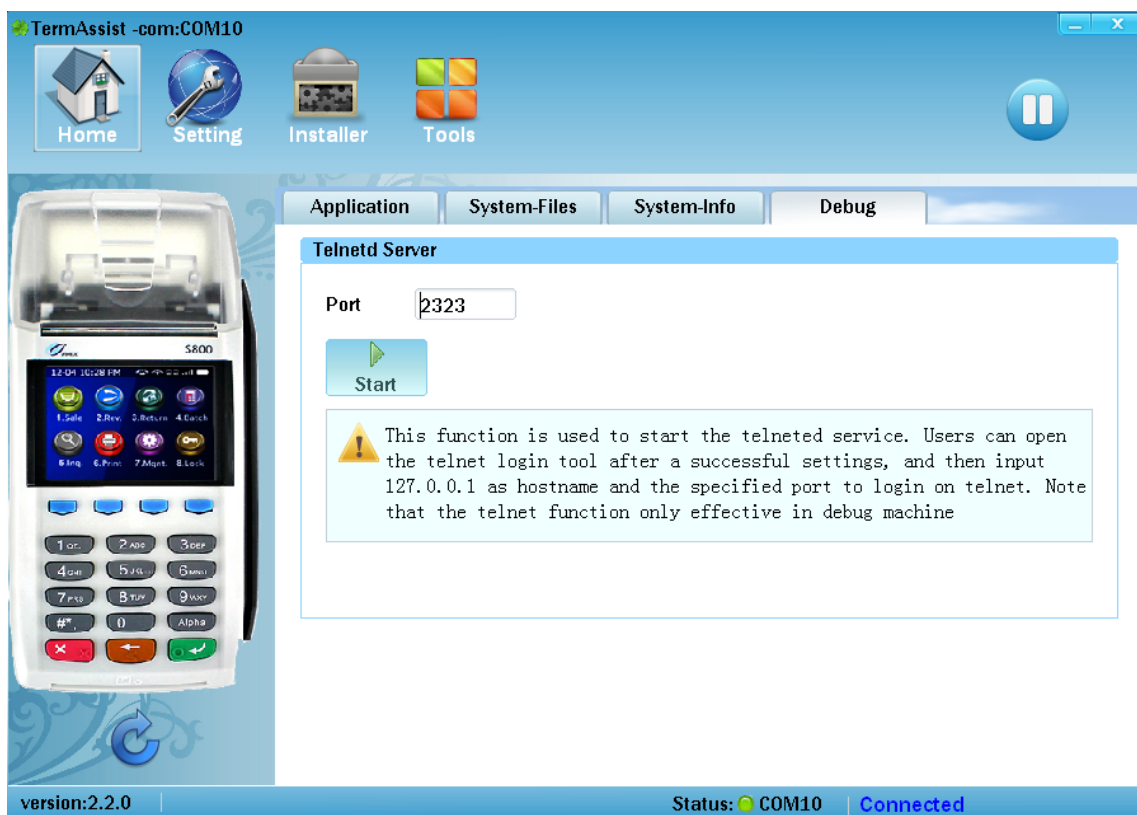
TermAssist -com:COM10

Home Setting Installer Tools

S800

12-04 10:28 PM

1.Sale 2.Rev. 3.Return 4.Batch
5.Inq. 6.Print 7.Mgmt. 8.Lock

Alpha

Application System-Files System-Info Debug

Telnetd Server

Port 2323

Start

This function is used to start the telneted service. Users can open the telnet login tool after a successful settings, and then input 127.0.0.1 as hostname and the specified port to login on telnet. Note that the telnet function only effective in debug machine

version:2.2.0 Status: COM10 Connected